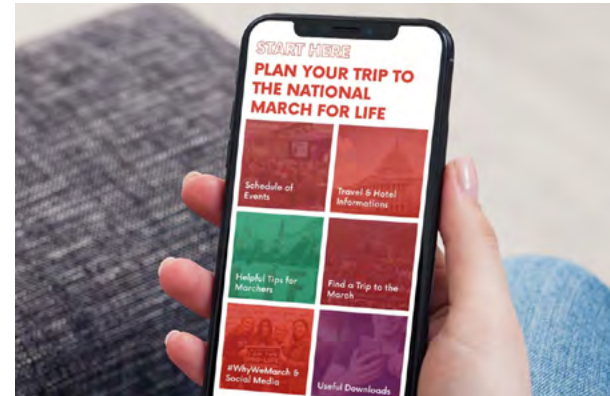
START HERE
PLAN YOUR TRIP TO THE NATIONAL MARCH FOR LIFE

Schedule of Events

Travel & Hotel Information

Helpful Tips for Marchers

Find a Trip to the March

#WhyWeMarch & Social Media

Useful Downloads